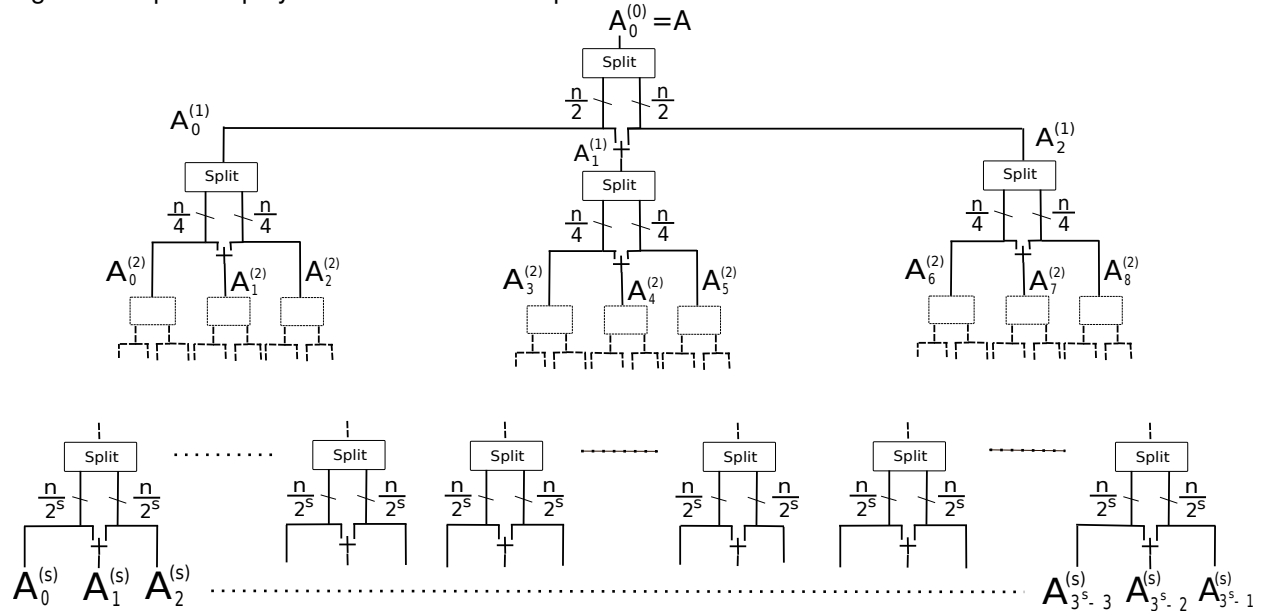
$A_0^{(0)} = A$

Split

$\frac{n}{2}$ $\frac{n}{2}$

$A_0^{(1)}$ $A_1^{(1)}$ $A_2^{(1)}$

Split Split Split

$\frac{n}{4}$ $\frac{n}{4}$ $\frac{n}{4}$ $\frac{n}{4}$ $\frac{n}{4}$ $\frac{n}{4}$

$A_0^{(2)}$ $A_1^{(2)}$ $A_2^{(2)}$ $A_3^{(2)}$ $A_4^{(2)}$ $A_5^{(2)}$ $A_6^{(2)}$ $A_7^{(2)}$ $A_8^{(2)}$

Split Split Split Split Split Split

$\frac{n}{2^s}$ $\frac{n}{2^s}$ $\frac{n}{2^s}$ $\frac{n}{2^s}$ $\frac{n}{2^s}$ $\frac{n}{2^s}$ $\frac{n}{2^s}$ $\frac{n}{2^s}$ $\frac{n}{2^s}$ $\frac{n}{2^s}$ $\frac{n}{2^s}$ $\frac{n}{2^s}$

$A_0^{(s)}$ $A_1^{(s)}$ $A_2^{(s)}$ $A_{3^s-3}^{(s)}$ $A_{3^s-2}^{(s)}$ $A_{3^s-1}^{(s)}$